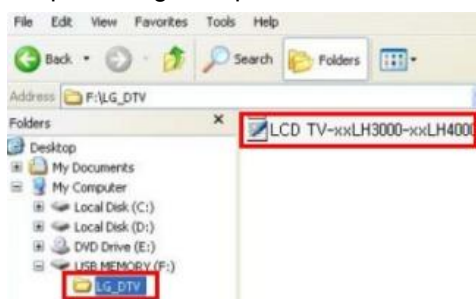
File Edit View Favorites Tools Help

Back Search Folders

Address F:\LG_DTV

Folders ×

Desktop
My Documents
My Computer
Local Disk (C:)
Local Disk (D:)
DVD Drive (E:)
USB MEMORY (F:)
LG_DTV

LCD TV-xxLH3000-xxLH400